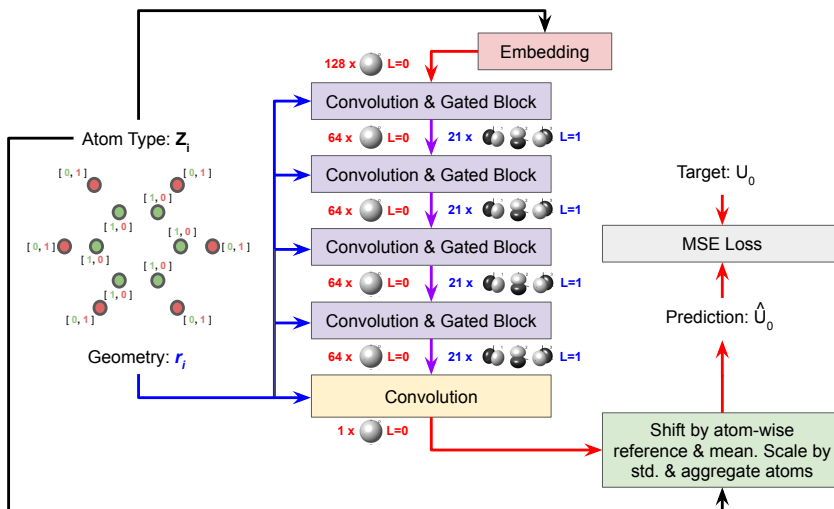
Embedding

128 x L=0

Atom Type: $\mathbf{Z}_i$

Convolution & Gated Block

64 x L=0 21 x L=1

Convolution & Gated Block

64 x L=0 21 x L=1

Convolution & Gated Block

64 x L=0 21 x L=1

Convolution & Gated Block

64 x L=0 21 x L=1

Convolution

1 x L=0

[ 0 , 1 ] [ 0 , 1 ] [ 1 , 0 ] [ 1 , 0 ] [ 1 , 0 ] [ 0 , 1 ] [ 1 , 0 ] [ 1 , 0 ] [ 0 , 1 ] [ 1 , 0 ] [ 1 , 0 ] [ 1 , 0 ] [ 0 , 1 ] [ 0 , 1 ]

Geometry: $\boldsymbol{r}_i$

Target: $U_0$

MSE Loss

Prediction: $\hat{U}_0$

Shift by atom-wise reference & mean. Scale by std. & aggregate atoms